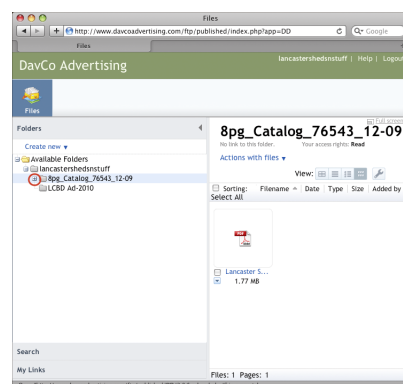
Files

http://www.davcoadvertising.com/ftp/published/index.php?app=DD

Google

Files

DavCo Advertising

lancastershedsnstuff | Help | Logout

Files

Folders

Create new ▾

Available Folders

lancastershedsnstuff

8pg_Catalog_76543_12-09

LCBD Ad-2010

Full screen

8pg_Catalog_76543_12-09

No link to this folder.

Your access rights: Read

Actions with files ▾

View:

Sorting: Filename ▲ Date Type Size Added by

Select All

PDF

Lancaster S...

1.77 MB

Search

My Links

Files: 1 Pages: 1